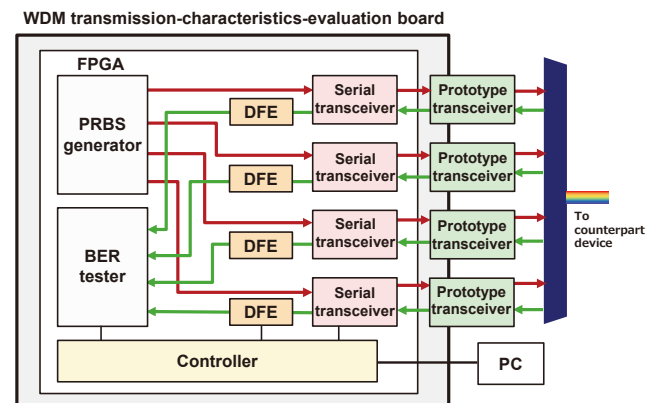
WDM transmission-characteristics-evaluation board

FPGA

PRBS generator

BER tester

DFE

DFE

DFE

DFE

Serial transceiver

Serial transceiver

Serial transceiver

Serial transceiver

Prototype transceiver

Prototype transceiver

Prototype transceiver

Prototype transceiver

To counterpart device

Controller

PC